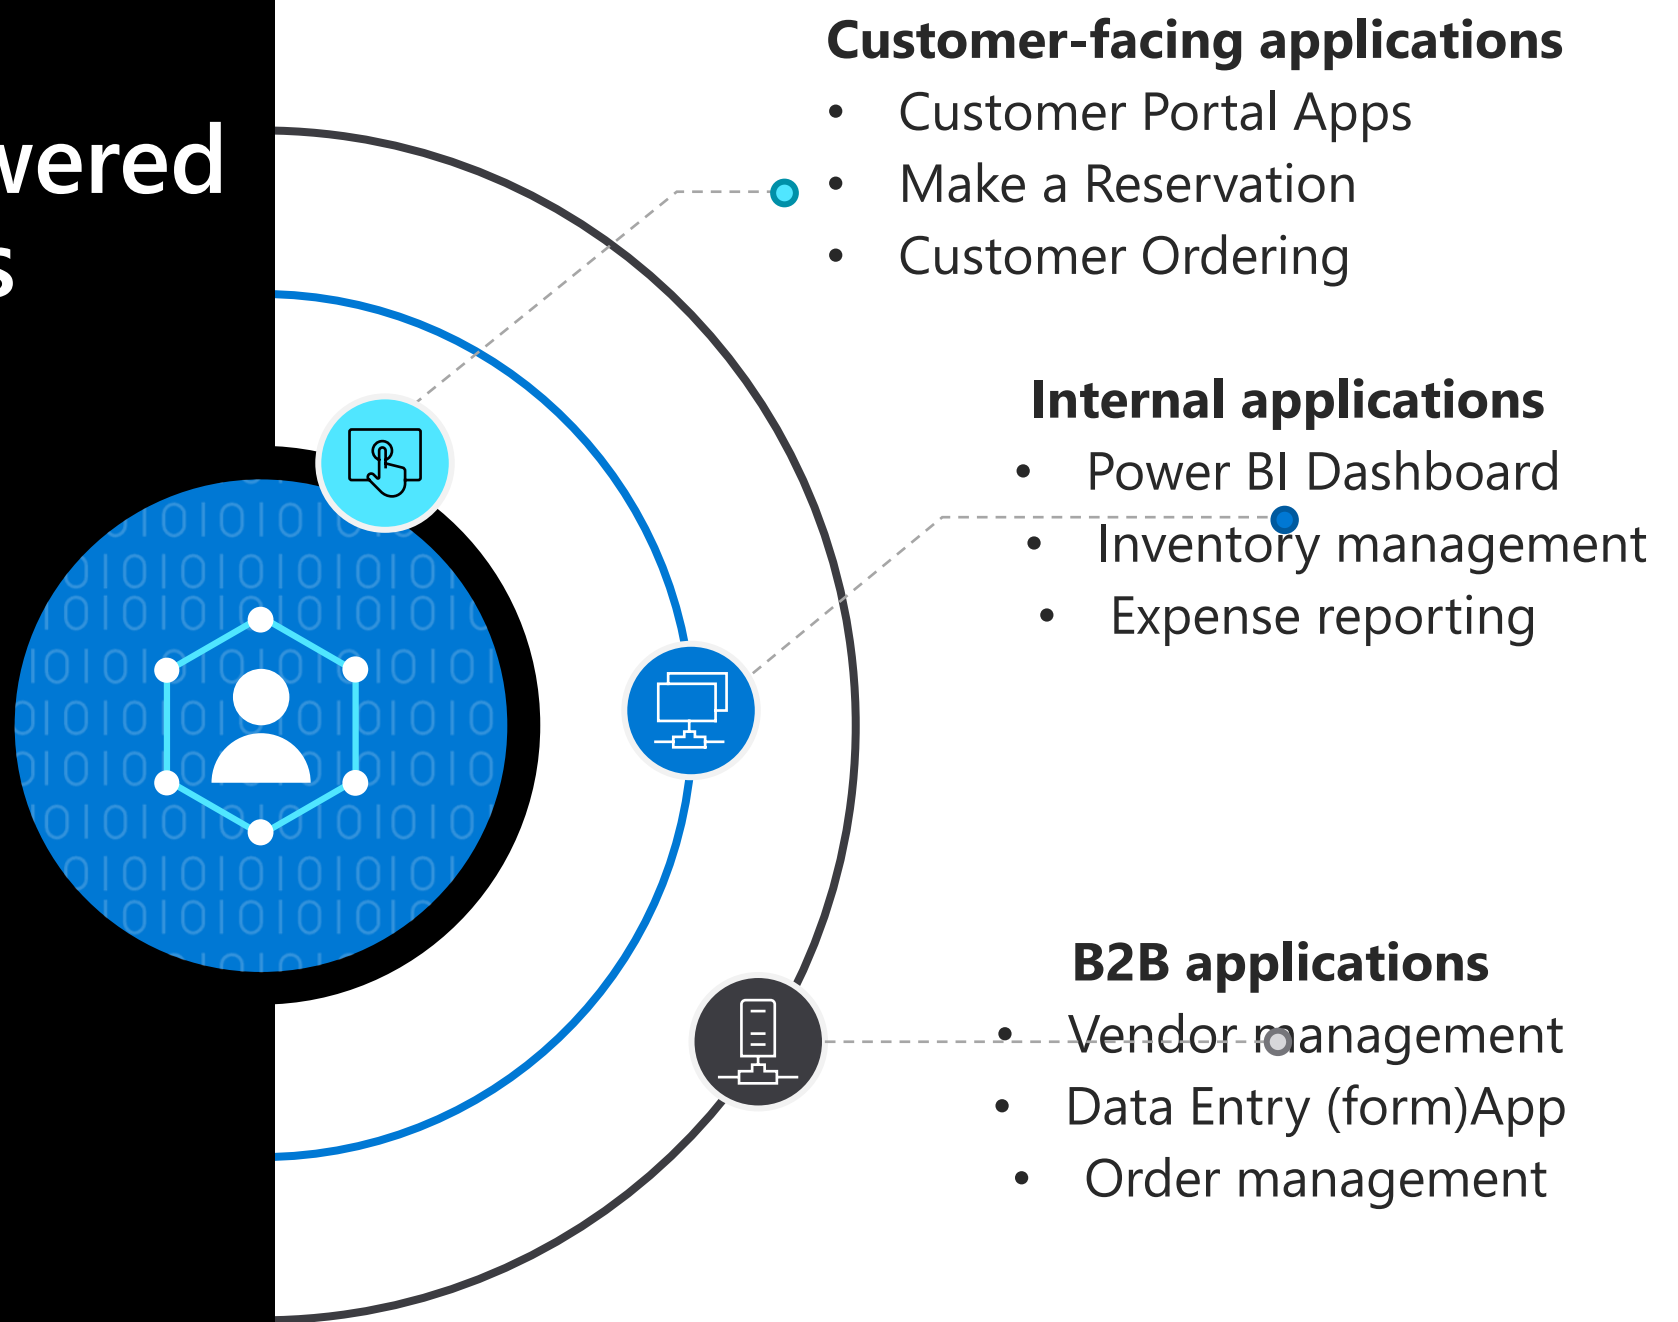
wered
s

Customer-facing applications
• Customer Portal Apps
• Make a Reservation
• Customer Ordering

Internal applications
• Power BI Dashboard
• Inventory management
• Expense reporting

B2B applications
• Vendor management
• Data Entry (form)App
• Order management